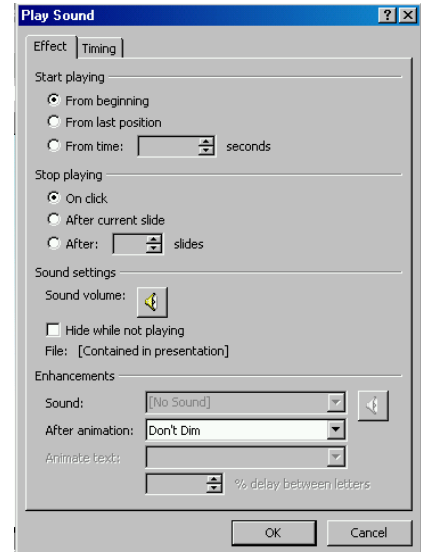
Play Sound

Effect | Timing

Start playing

From beginning

From last position

From time: seconds

Stop playing

On click

After current slide

After: slides

Sound settings

Sound volume:

Hide while not playing

File: [Contained in presentation]

Enhancements

Sound: [No Sound]

After animation: Don't Dim

Animate text:

% delay between letters

OK Cancel